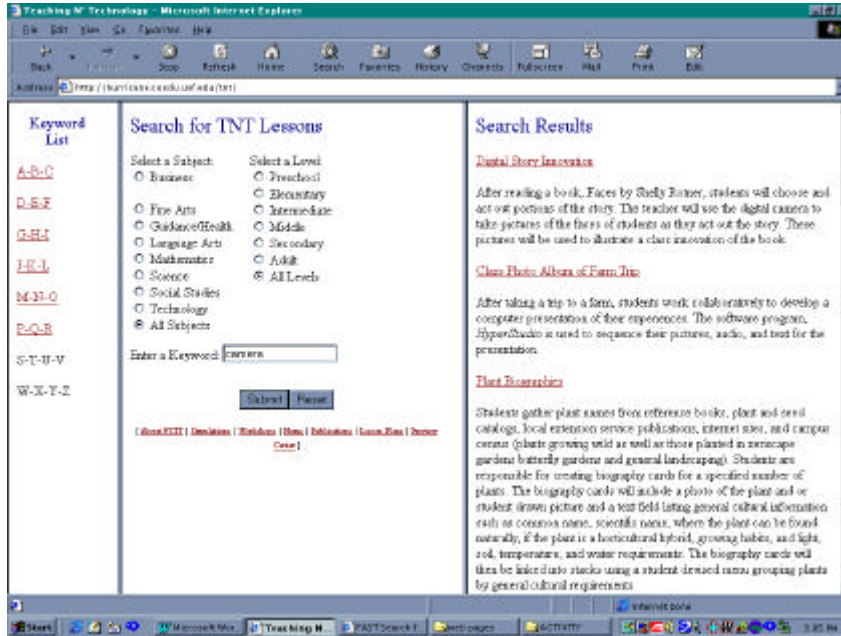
Teaching N' Technology - Microsoft Internet Explorer

File Edit View Go Favorites Help

Back Forward Stop Refresh Home Search Favorites History Channels Fullscreen Mail Print Edit

Address http://hurricane.ncsu.edu/tnt/

Keyword List

A-B-C

D-E-F

G-H-I

J-K-L

M-N-O

P-Q-R

S-T-U-V

W-X-Y-Z

Search for TNT Lessons

Select a Subject:
Business
Fine Arts
Guidance/Health
Language Arts
Mathematics
Science
Social Studies
Technology
All Subjects

Select a Level:
Preschool
Elementary
Intermediate
Middle
Secondary
Adult
All Levels

Enter a Keyword: camera

Submit Reset

[ About TNT | Simulations | Workshops | Home | Publications | Lesson Plans | Service Center ]

Search Results

Digital Story Innovation

After reading a book, Faces by Shelly Rotner, students will choose and act out portions of the story. The teacher will use the digital camera to take pictures of the faces of students as they act out the story. These pictures will be used to illustrate a class innovation of the book.

Class Photo Album of Farm Trip

After taking a trip to a farm, students work collaboratively to develop a computer presentation of their experiences. The software program, HyperStudio is used to sequence their pictures, audio, and text for the presentation.

Plant Biographies

Students gather plant names from reference books, plant and seed catalogs, local extension service publications, internet sites, and campus census (plants growing wild as well as those planted in xeriscape gardens butterfly gardens and general landscaping). Students are responsible for creating biography cards for a specified number of plants. The biography cards will include a photo of the plant and or student drawn picture and a text field listing general cultural information such as common name, scientific name, where the plant can be found naturally, if the plant is a horticultural hybrid, growing habits, and light, soil, temperature, and water requirements. The biography cards will then be linked into stacks using a student devised menu grouping plants by general cultural requirements.

Internet zone

Start Microsoft Wor... Teaching N... FAST Search f... web pages ACTIVITY 3:05 PM